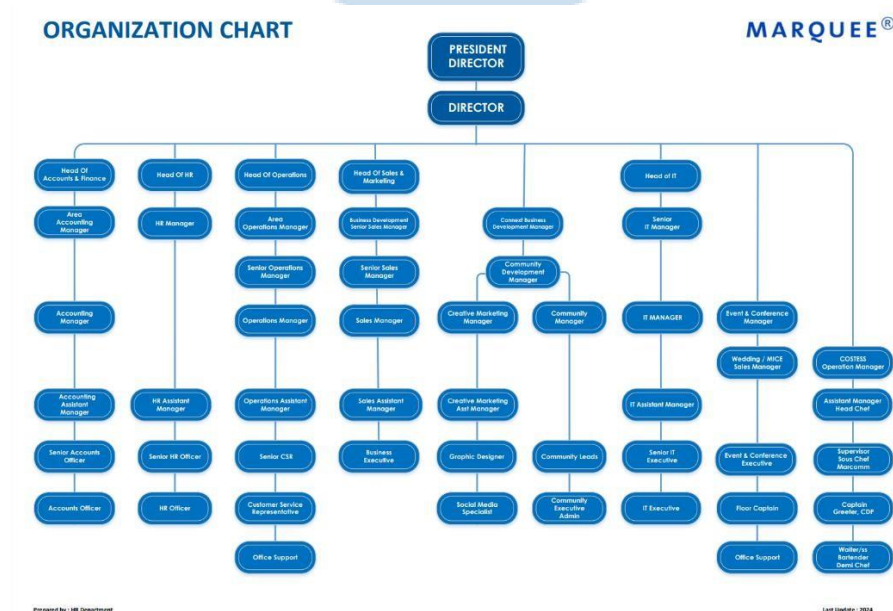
ORGANIZATION CHART

MARQUEE®

PRESIDENT DIRECTOR

DIRECTOR

Head Of Accounts & Finance
Area Accounting Manager
Accounting Manager
Accounting Assistant Manager
Senior Accounts Officer
Accounts Officer

Head Of HR
HR Manager
HR Assistant Manager
Senior HR Officer
HR Officer

Head Of Operations
Area Operations Manager
Senior Operations Manager
Operations Manager
Operations Assistant Manager
Senior CSR
Customer Service Representative
Office Support

Head Of Sales & Marketing
Business Development Senior Sales Manager
Senior Sales Manager
Sales Manager
Sales Assistant Manager
Business Executive

Content Business Development Manager
Community Development Manager
Creative Marketing Manager
Creative Marketing Asst Manager
Graphic Designer
Social Media Specialist
Community Manager
Community Leads
Community Executive Admin

Head of IT
Senior IT Manager
IT MANAGER
IT Assistant Manager
Senior IT Executive
IT Executive

Event & Conference Manager
Wedding / MICE Sales Manager
Event & Conference Executive
Floor Captain
Office Support

COSTESS Operation Manager
Assistant Manager Head Chef
Supervisor Sous Chef Marcomm
Captain Greeter, CDP
Waiter/ss Bartender Demi Chef

Prepared by : HR Department

Last Update : 2024